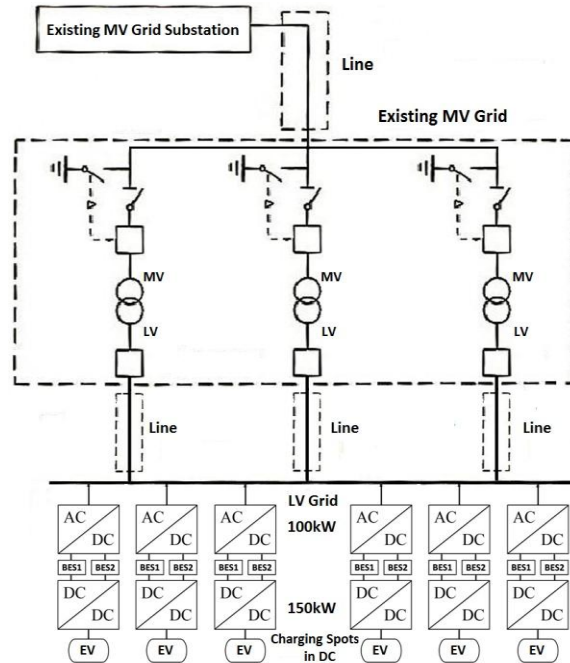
Existing MV Grid Substation

Line

Existing MV Grid

MV
LV

MV
LV

MV
LV

Line
Line
Line

LV Grid

AC
DC

AC
DC

AC
DC

100kW

AC
DC

AC
DC

AC
DC

BES1 BES2
BES1 BES2
BES1 BES2
BES1 BES2
BES1 BES2
BES1 BES2

DC
DC

DC
DC

DC
DC

150kW

DC
DC

DC
DC

DC
DC

EV
EV
EV

Charging Spots in DC

EV
EV
EV